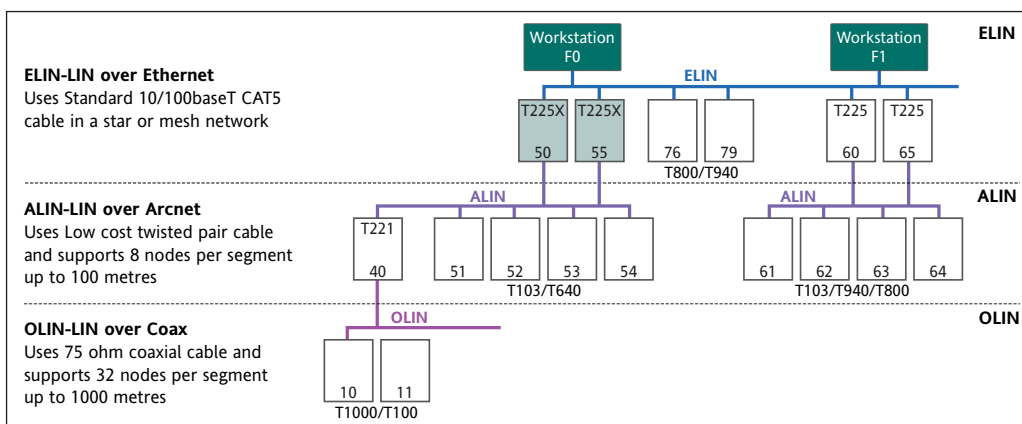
Workstation F0

Workstation F1

ELIN

ELIN-LIN over Ethernet
Uses Standard 10/100baseT CAT5 cable in a star or mesh network

ELIN

T225X 50

T225X 55

76

79

T800/T940

T225 60

T225 65

ALIN

ALIN-LIN over Arcnet
Uses Low cost twisted pair cable and supports 8 nodes per segment up to 100 metres

ALIN

ALIN

T221 40

51

52

53

54

T103/T640

61

62

63

64

T103/T940/T800

OLIN

OLIN-LIN over Coax
Uses 75 ohm coaxial cable and supports 32 nodes per segment up to 1000 metres

OLIN

10

11

T1000/T100